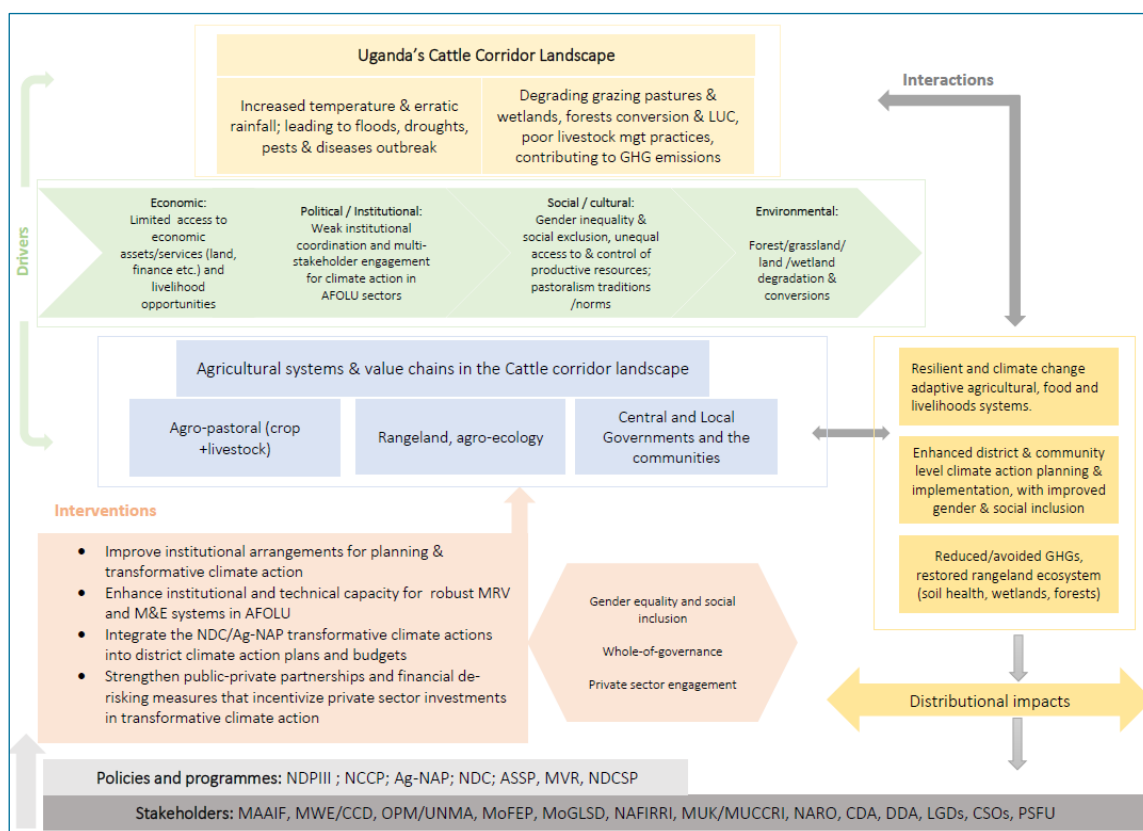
Uganda's Cattle Corridor Landscape

Increased temperature & erratic rainfall; leading to floods, droughts, pests & diseases outbreak

Degrading grazing pastures & wetlands, forests conversion & LUC, poor livestock mgt practices, contributing to GHG emissions

Interactions

Drivers

Economic: Limited access to economic assets/services (land, finance etc.) and livelihood opportunities

Political / Institutional: Weak institutional coordination and multi-stakeholder engagement for climate action in AFOLU sectors

Social / cultural: Gender inequality & social exclusion, unequal access to & control of productive resources; pastoralism traditions /norms

Environmental: Forest/grassland/ land /wetland degradation & conversions

Agricultural systems & value chains in the Cattle corridor landscape

Agro-pastoral (crop +livestock)

Rangeland, agro-ecology

Central and Local Governments and the communities

Resilient and climate change adaptive agricultural, food and livelihoods systems.

Enhanced district & community level climate action planning & implementation, with improved gender & social inclusion

Reduced/avoided GHGs, restored rangeland ecosystem (soil health, wetlands, forests)

Interventions

- Improve institutional arrangements for planning & transformative climate action
- Enhance institutional and technical capacity for robust MRV and M&E systems in AFOLU
- Integrate the NDC/Ag-NAP transformative climate actions into district climate action plans and budgets
- Strengthen public-private partnerships and financial de-risking measures that incentivize private sector investments in transformative climate action

Gender equality and social inclusion

Whole-of-governance

Private sector engagement

Distributional impacts

Policies and programmes: NDPIII ; NCCP; Ag-NAP; NDC; ASSP, MVR, NDCSP

Stakeholders: MAAIF, MWE/CCD, OPM/UNMA, MoFEP, MoGLSD, NAFIRRI, MUK/MUCCRI, NARO, CDA, DDA, LGDs, CSOs, PSFU